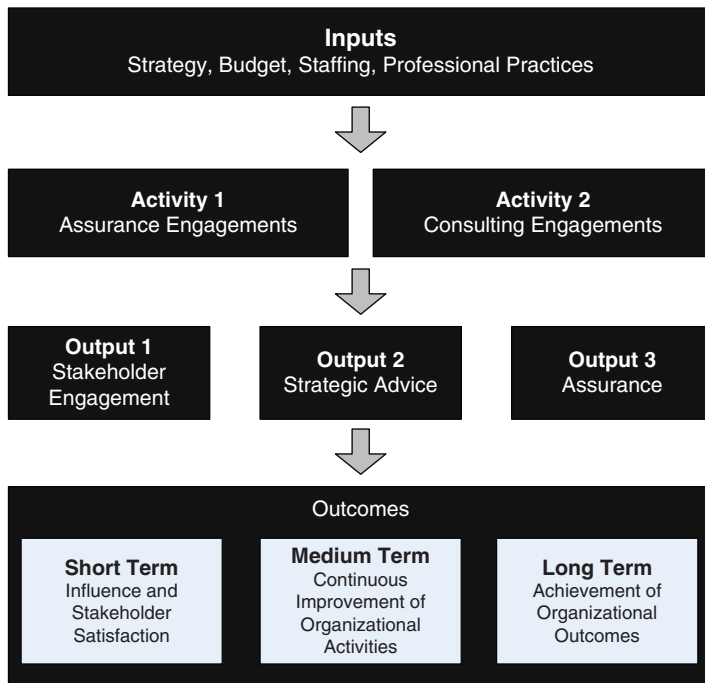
Inputs
Strategy, Budget, Staffing, Professional Practices

Activity 1
Assurance Engagements

Activity 2
Consulting Engagements

Output 1
Stakeholder Engagement

Output 2
Strategic Advice

Output 3
Assurance

Outcomes

Short Term
Influence and Stakeholder Satisfaction

Medium Term
Continuous Improvement of Organizational Activities

Long Term
Achievement of Organizational Outcomes